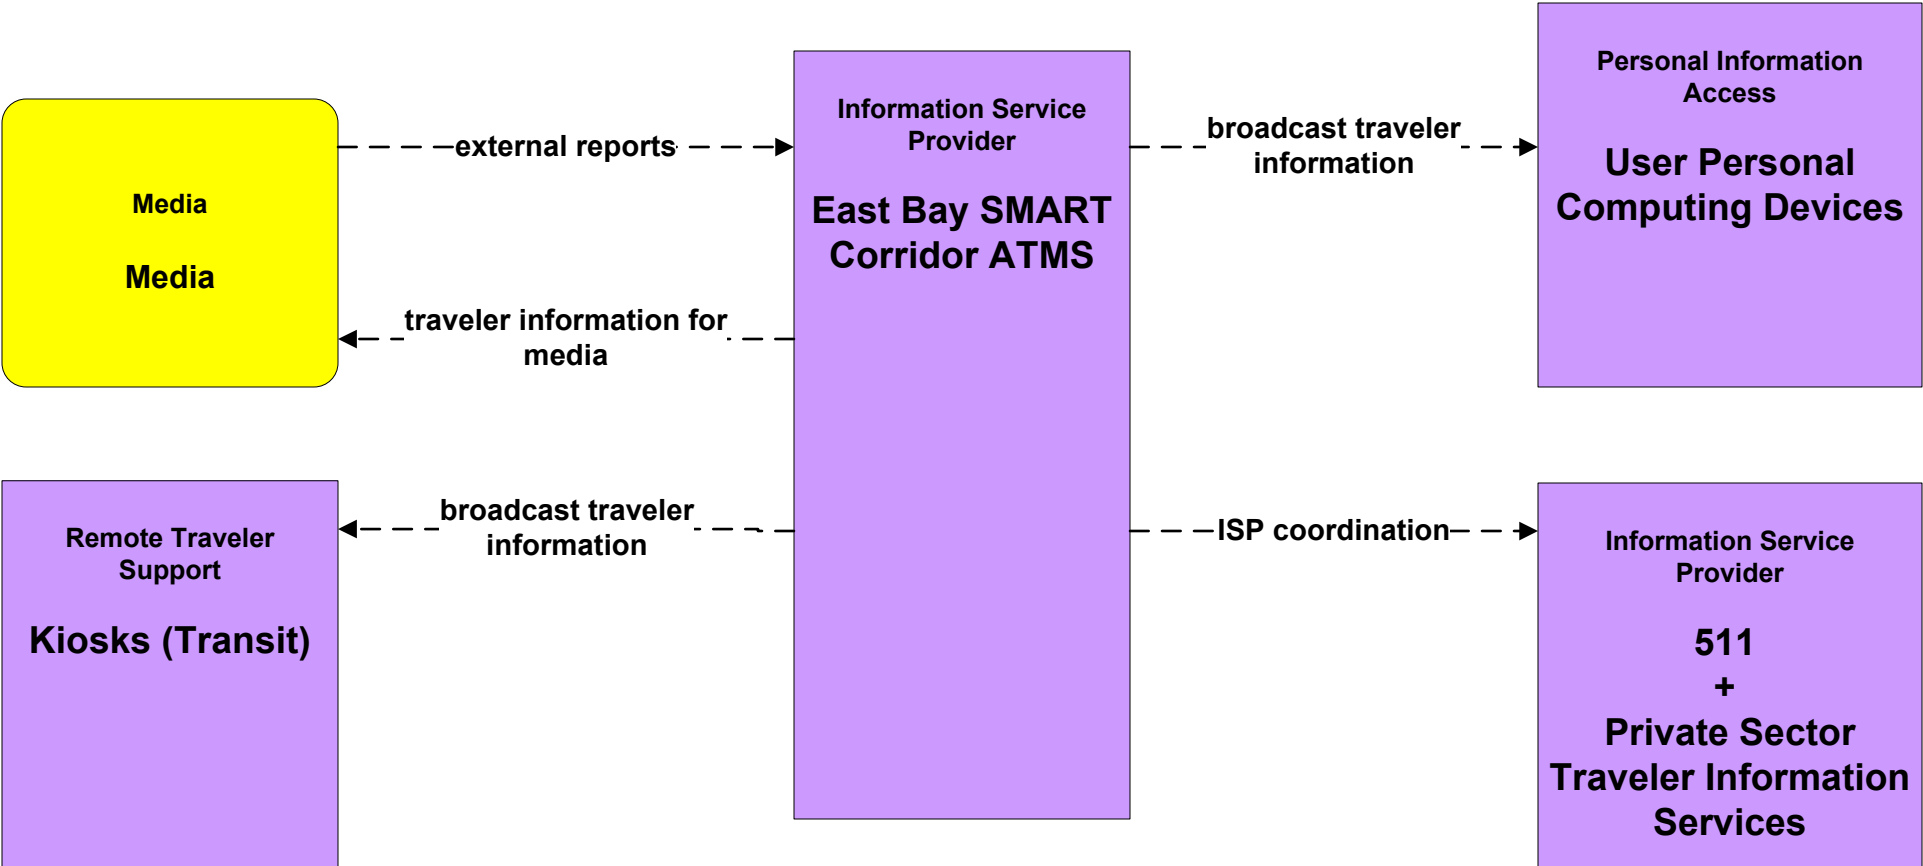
Media

Media

external reports

traveler information for media

Information Service Provider

East Bay SMART Corridor ATMS

broadcast traveler information

Personal Information Access

User Personal Computing Devices

Remote Traveler Support

Kiosks (Transit)

broadcast traveler information

ISP coordination

Information Service Provider

511
+
Private Sector Traveler Information Services